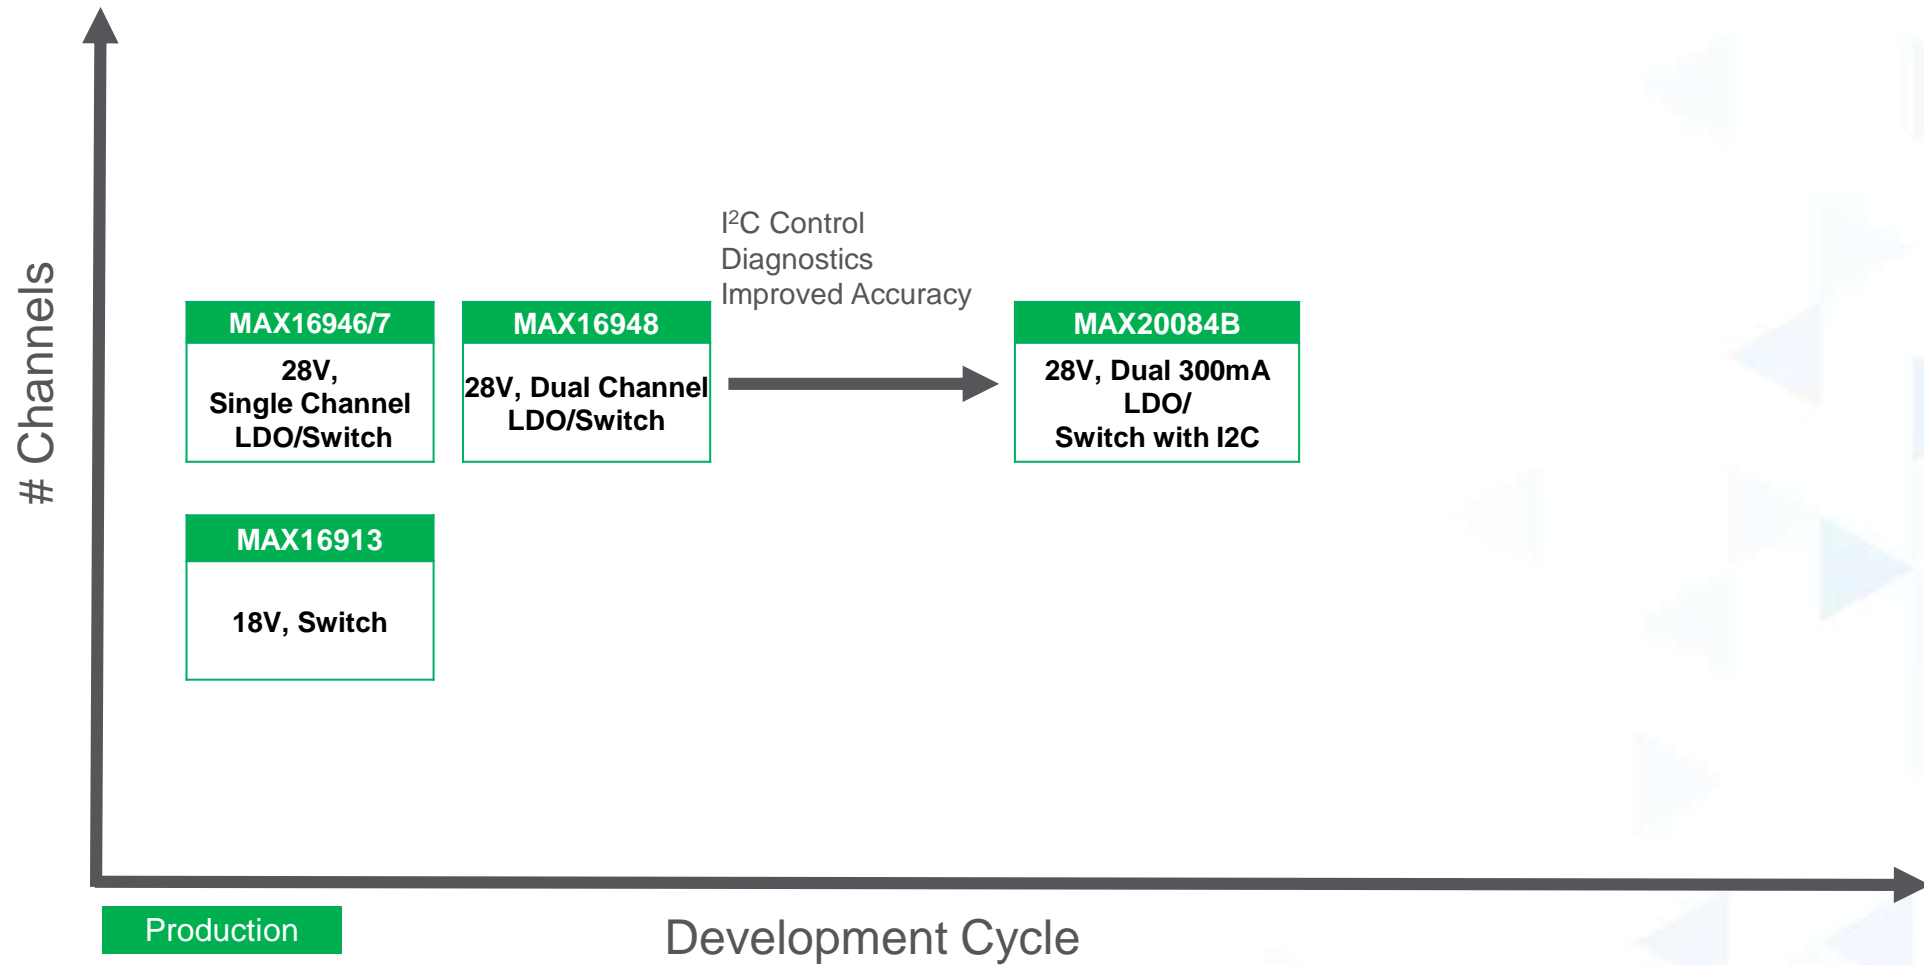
# Channels

I$^2$C Control
Diagnostics
Improved Accuracy

MAX16946/7
28V, Single Channel LDO/Switch

MAX16948
28V, Dual Channel LDO/Switch

MAX20084B
28V, Dual 300mA LDO/ Switch with I2C

MAX16913
18V, Switch

Production

Development Cycle